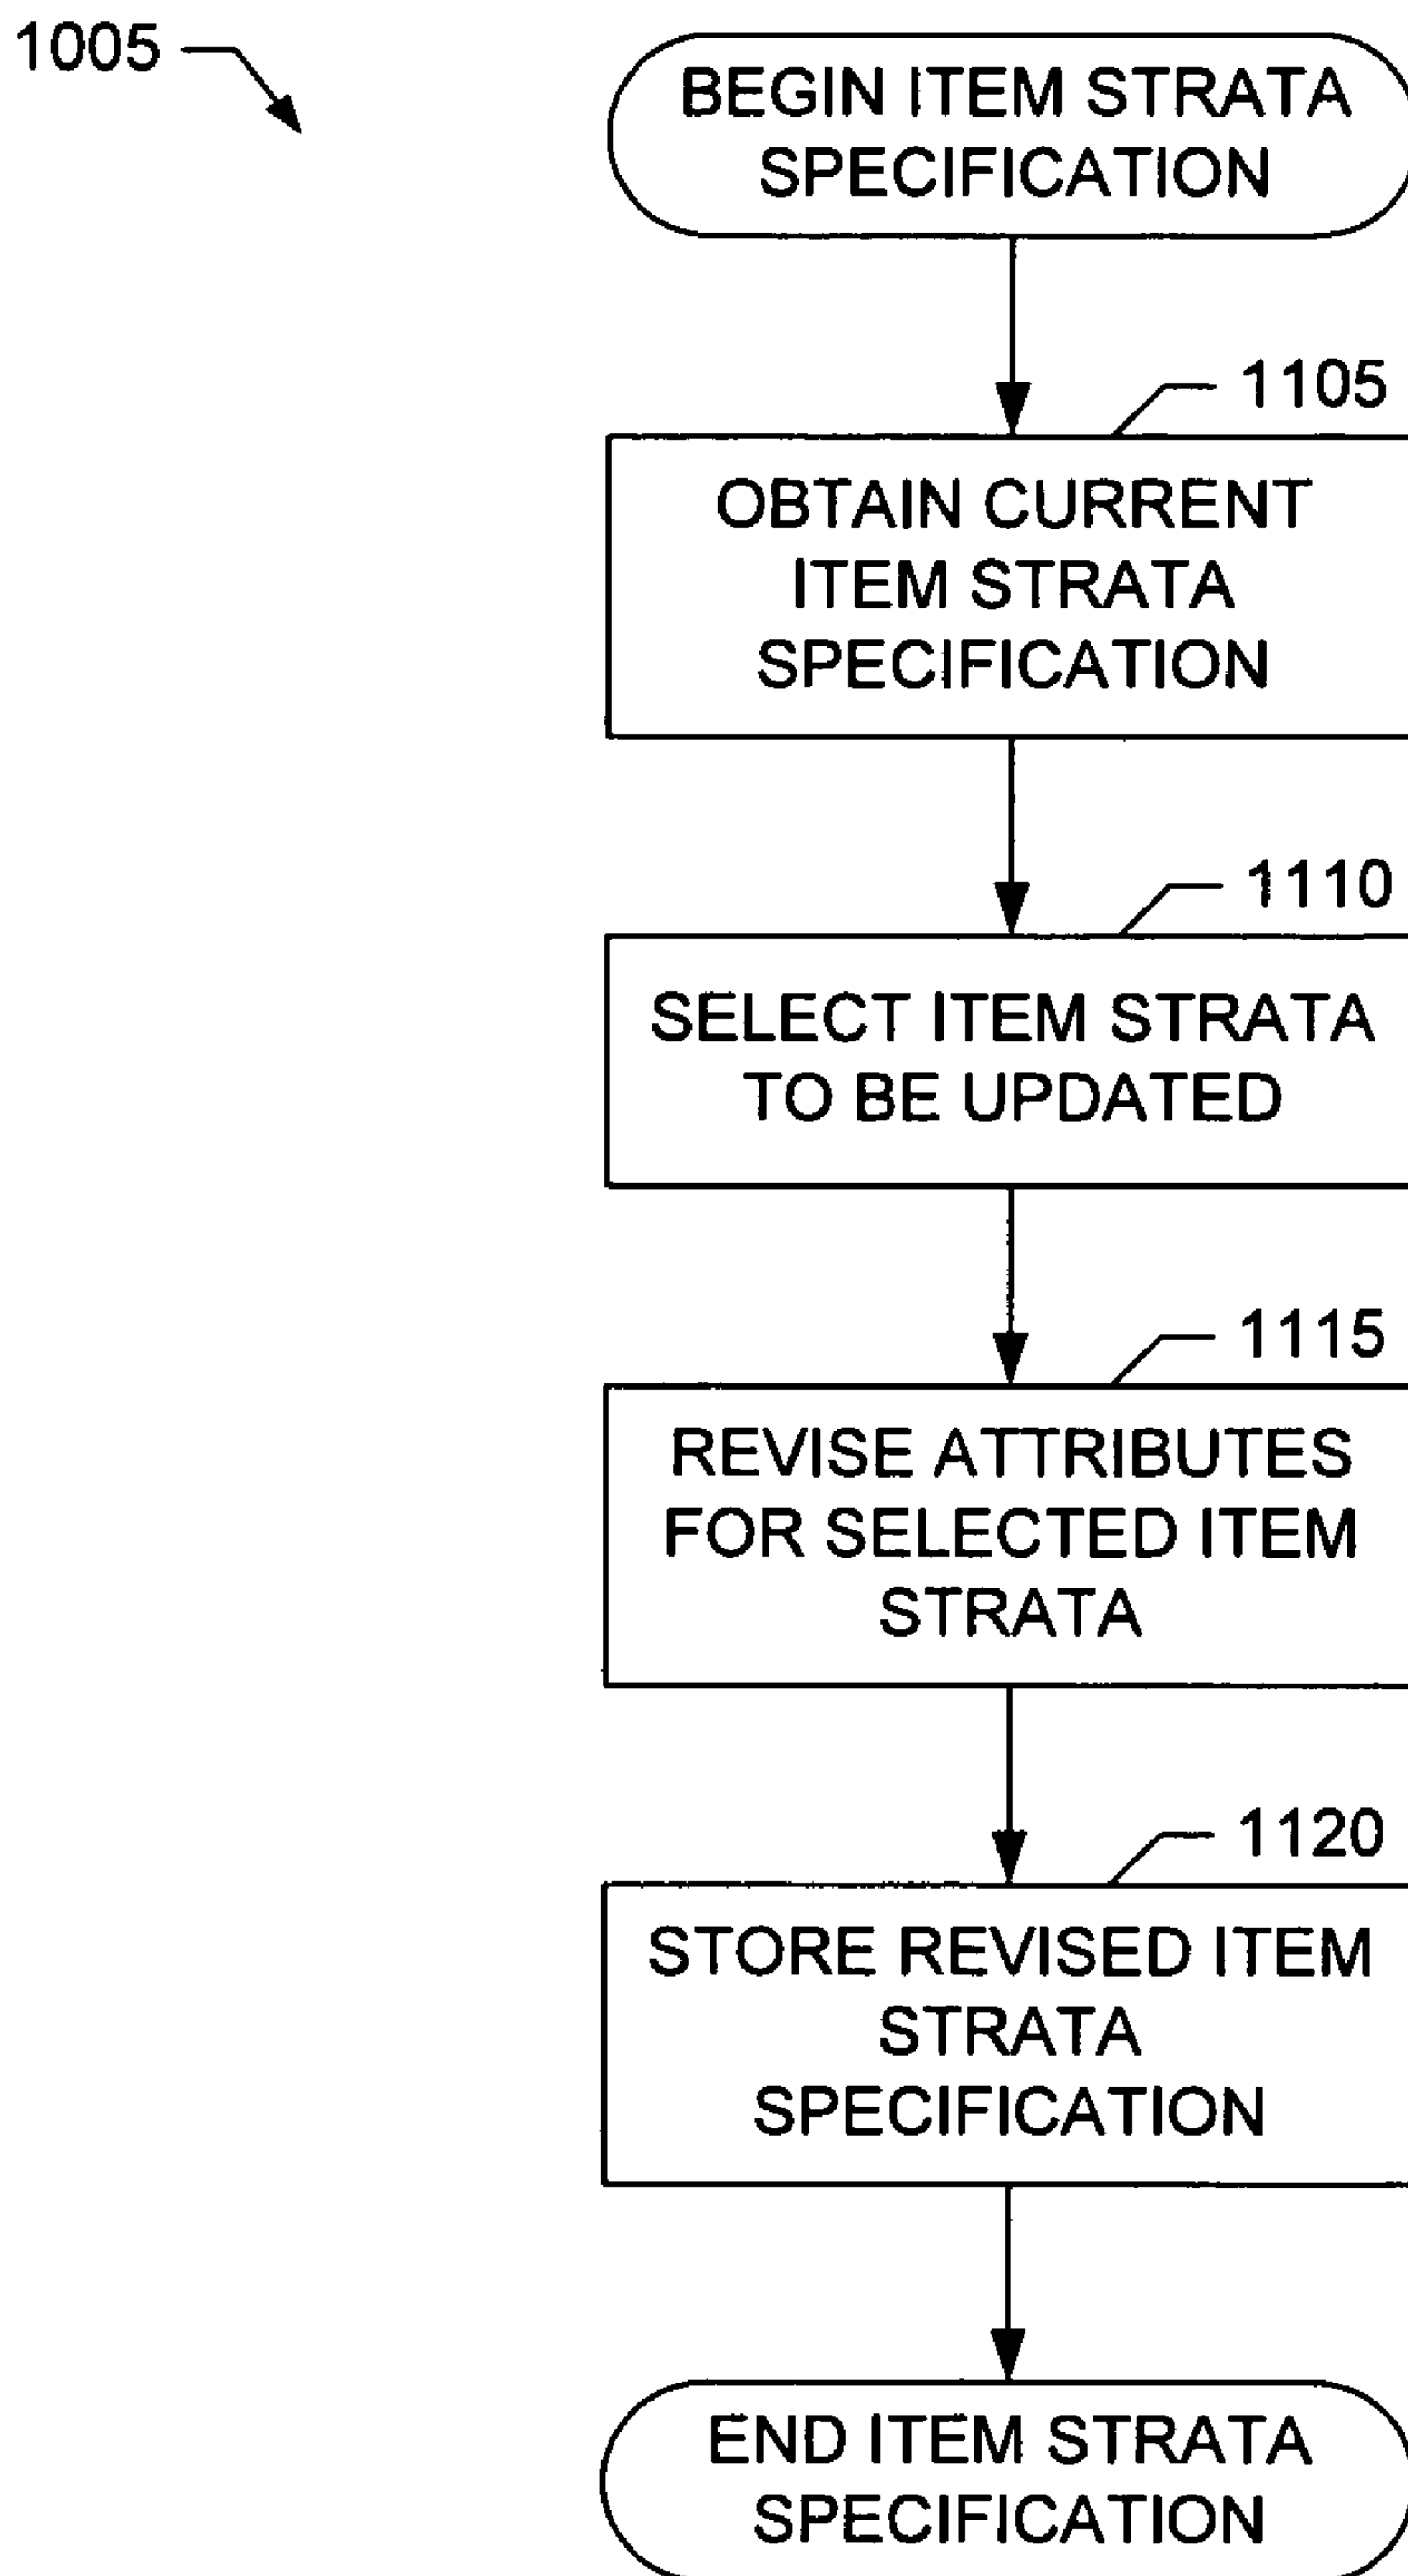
1005

BEGIN ITEM STRATA SPECIFICATION

1105

OBTAIN CURRENT ITEM STRATA SPECIFICATION

1110

SELECT ITEM STRATA TO BE UPDATED

1115

REVISE ATTRIBUTES FOR SELECTED ITEM STRATA

1120

STORE REVISED ITEM STRATA SPECIFICATION

END ITEM STRATA SPECIFICATION